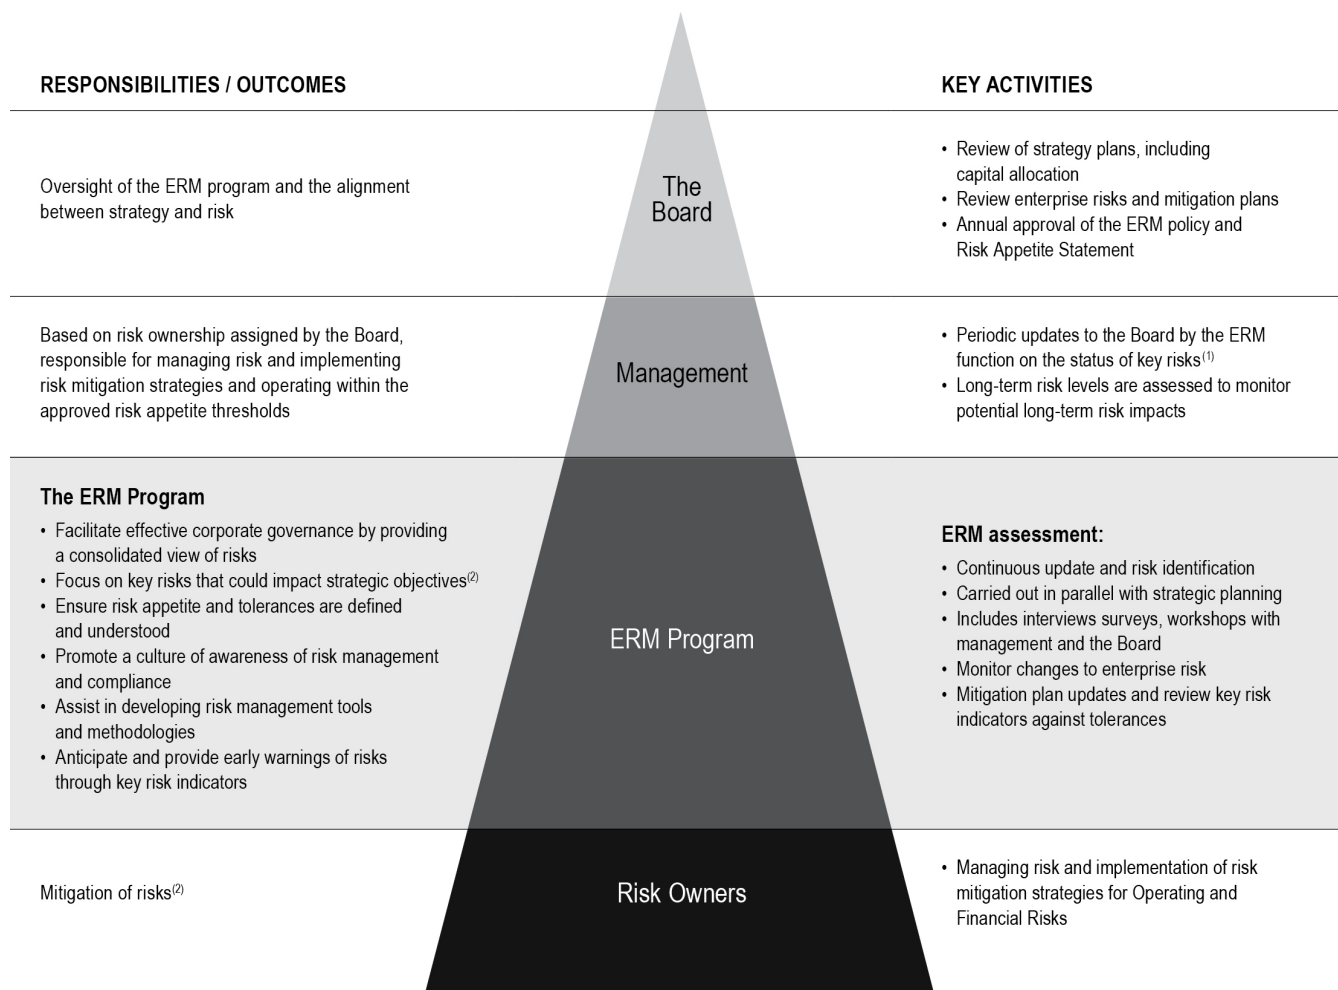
RESPONSIBILITIES / OUTCOMES

KEY ACTIVITIES

Oversight of the ERM program and the alignment between strategy and risk

The Board

• Review of strategy plans, including capital allocation
• Review enterprise risks and mitigation plans
• Annual approval of the ERM policy and Risk Appetite Statement

Based on risk ownership assigned by the Board, responsible for managing risk and implementing risk mitigation strategies and operating within the approved risk appetite thresholds

Management

• Periodic updates to the Board by the ERM function on the status of key risks$^{(1)}$
• Long-term risk levels are assessed to monitor potential long-term risk impacts

The ERM Program

• Facilitate effective corporate governance by providing a consolidated view of risks
• Focus on key risks that could impact strategic objectives$^{(2)}$
• Ensure risk appetite and tolerances are defined and understood
• Promote a culture of awareness of risk management and compliance
• Assist in developing risk management tools and methodologies
• Anticipate and provide early warnings of risks through key risk indicators

ERM Program

ERM assessment:

• Continuous update and risk identification
• Carried out in parallel with strategic planning
• Includes interviews surveys, workshops with management and the Board
• Monitor changes to enterprise risk
• Mitigation plan updates and review key risk indicators against tolerances

Mitigation of risks$^{(2)}$

Risk Owners

• Managing risk and implementation of risk mitigation strategies for Operating and Financial Risks